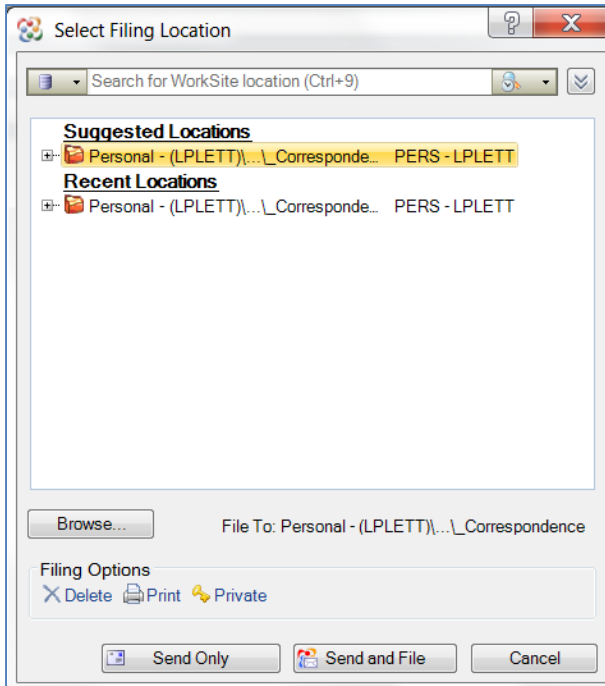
Select Filing Location

Search for WorkSite location (Ctrl+9)

Suggested Locations

Personal - (LPLETT)\...\_Corresponde... PERS - LPLETT

Recent Locations

Personal - (LPLETT)\...\_Corresponde... PERS - LPLETT

Browse...

File To: Personal - (LPLETT)\...\_Correspondence

Filing Options

Delete Print Private

Send Only Send and File Cancel